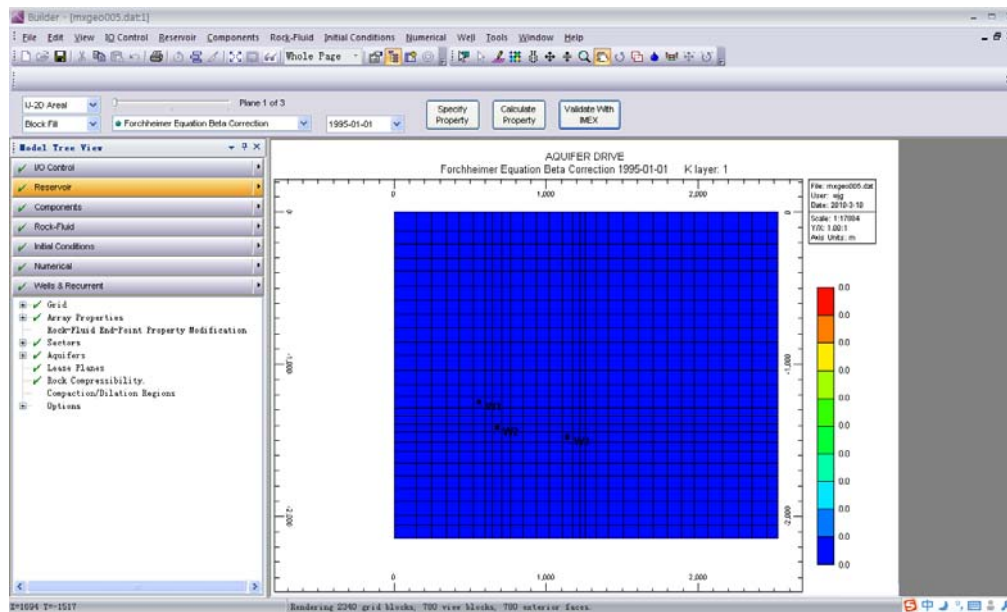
Builder - [mxgeo005.dat:1]

File Edit View IO Control Reservoir Components Rock-Fluid Initial Conditions Numerical Well Tools Window Help

Whole Page

U-2D Areal
Plane 1 of 3
Block Fill
Forchheimer Equation Beta Correction
1995-01-01
Specify Property
Calculate Property
Validate With IMEX

Model Tree View
I/O Control
Reservoir
Components
Rock-Fluid
Initial Conditions
Numerical
Wells & Recurrent

Grid
Array Properties
Rock-Fluid End-Point Property Modification
Sectors
Aquifers
Lease Planes
Rock Compressibility
Compaction/Dilation Regions
Options

AQUIFER DRIVE
Forchheimer Equation Beta Correction 1995-01-01 K layer: 1

0
1,000
2,000
0
-1,000
-2,000

File: mxgeo005.dat
User: wjg
Date: 2010-3-10
Scale: 1:17004
Y/X: 1.00:1
Axis Units: m

0.0
0.0
0.0
0.0
0.0
0.0
0.0
0.0
0.0
0.0

X=1694 Y=-1517
Rendering 2340 grid blocks, 780 view blocks, 780 exterior faces.